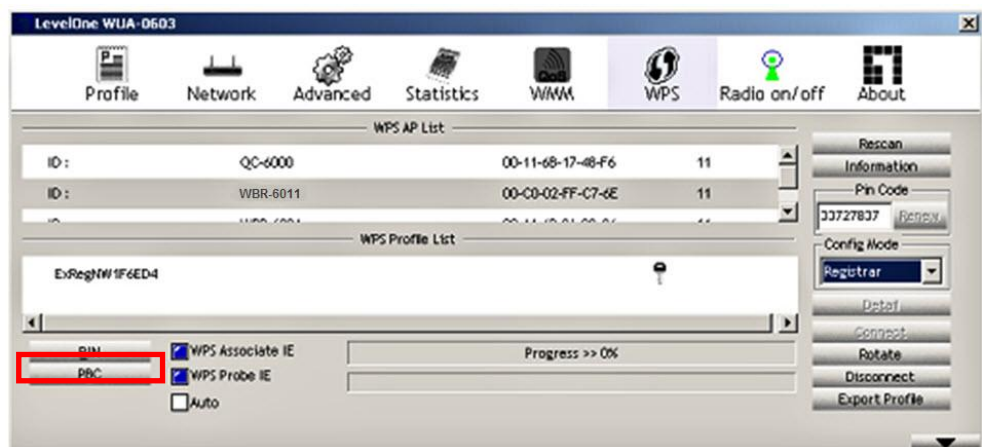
LevelOne WUA-0603

Profile
Network
Advanced
Statistics
WMM
WPS
Radio on/off
About

WPS AP List

| ID : | QC-6000 | 00-11-6B-17-48-F6 | 11 |
|---|---|---|---|
| ID : | WBR-6011 | 00-C0-02-FF-C7-6E | 11 |
| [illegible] | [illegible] | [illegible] | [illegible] |

WPS Profile List

ExRegNW1F6ED4

PIN
PBC
WPS Associate IE
WPS Probe IE
Auto

Progress >> 0%

Rescan
Information
Pin Code
33727837
Renew
Config Mode
Registrar
Detail
Connect
Rotate
Disconnect
Export Profile